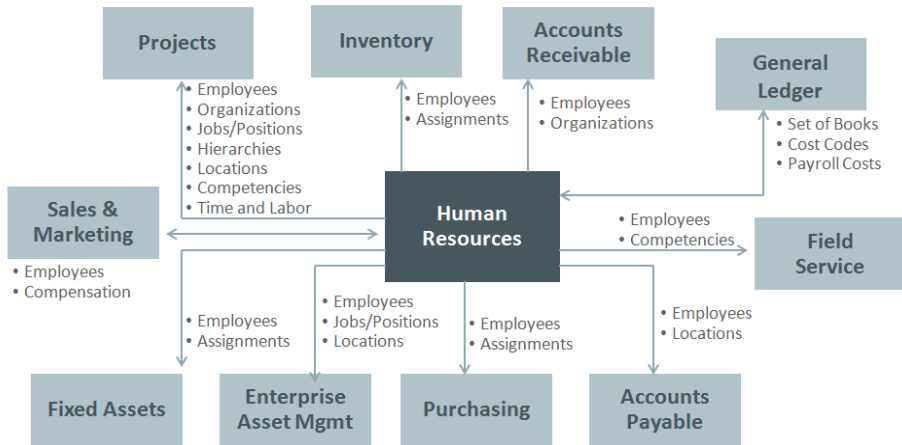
Projects

• Employees
• Organizations
• Jobs/Positions
• Hierarchies
• Locations
• Competencies
• Time and Labor

Inventory

• Employees
• Assignments

Accounts Receivable

• Employees
• Organizations

General Ledger

• Set of Books
• Cost Codes
• Payroll Costs

Sales & Marketing

• Employees
• Compensation

Human Resources

• Employees
• Competencies

Field Service

• Employees
• Assignments

• Employees
• Jobs/Positions
• Locations

• Employees
• Assignments

• Employees
• Locations

Fixed Assets

Enterprise Asset Mgmt

Purchasing

Accounts Payable